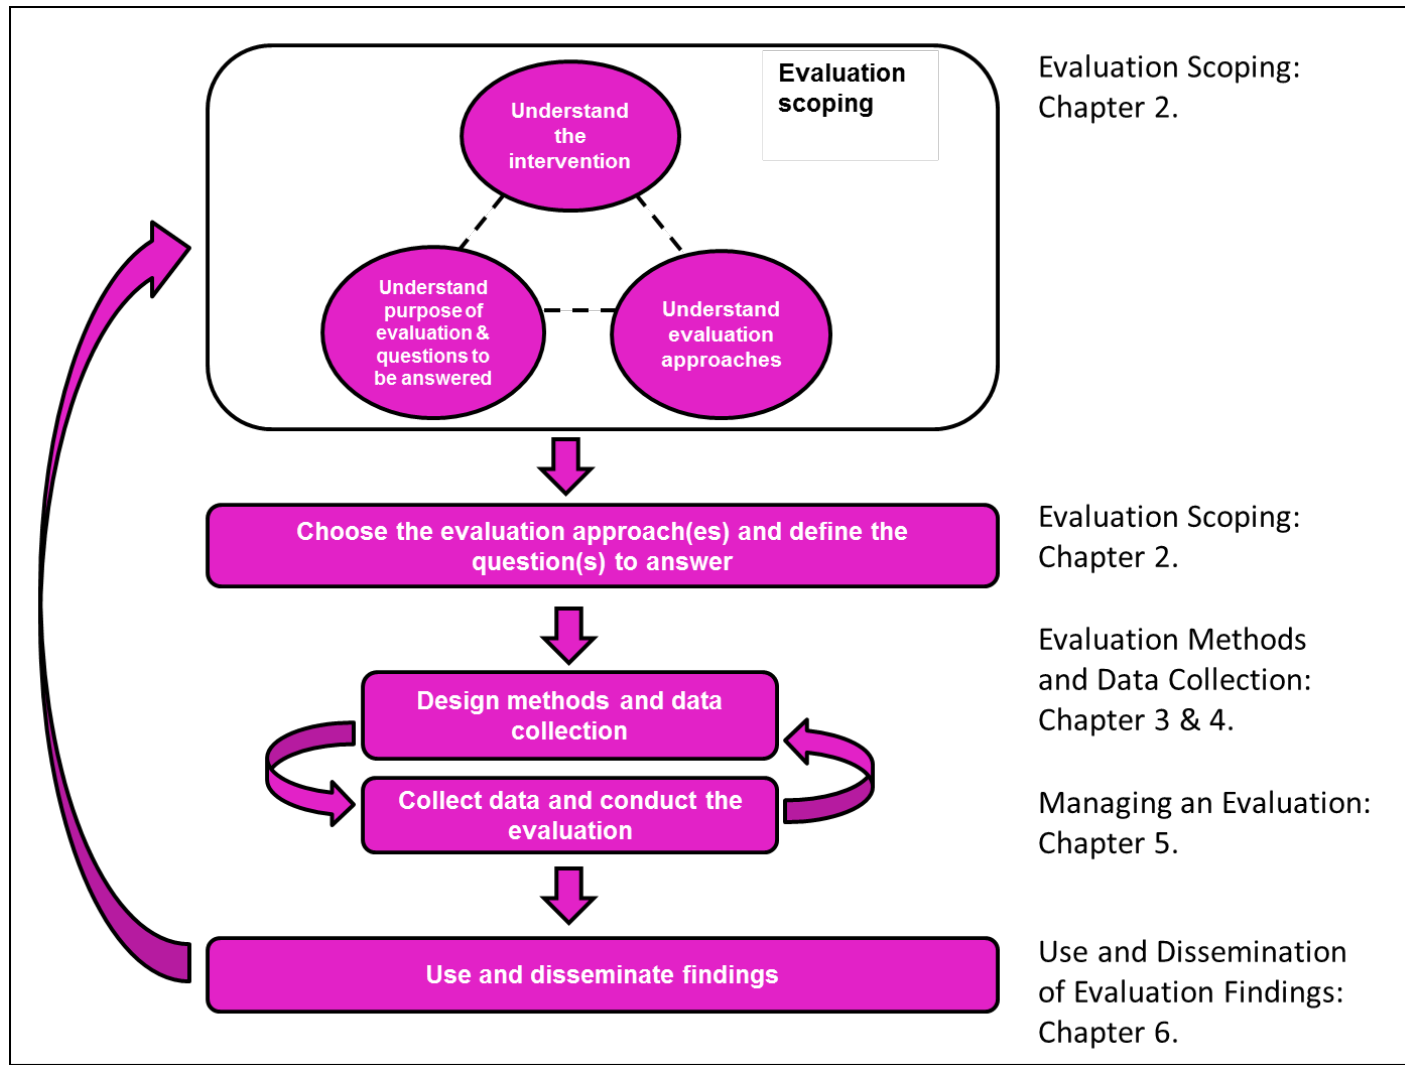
Evaluation scoping

Understand the intervention

Understand purpose of evaluation & questions to be answered

Understand evaluation approaches

Evaluation Scoping: Chapter 2.

Choose the evaluation approach(es) and define the question(s) to answer

Evaluation Scoping: Chapter 2.

Design methods and data collection

Evaluation Methods and Data Collection: Chapter 3 & 4.

Collect data and conduct the evaluation

Managing an Evaluation: Chapter 5.

Use and disseminate findings

Use and Dissemination of Evaluation Findings: Chapter 6.